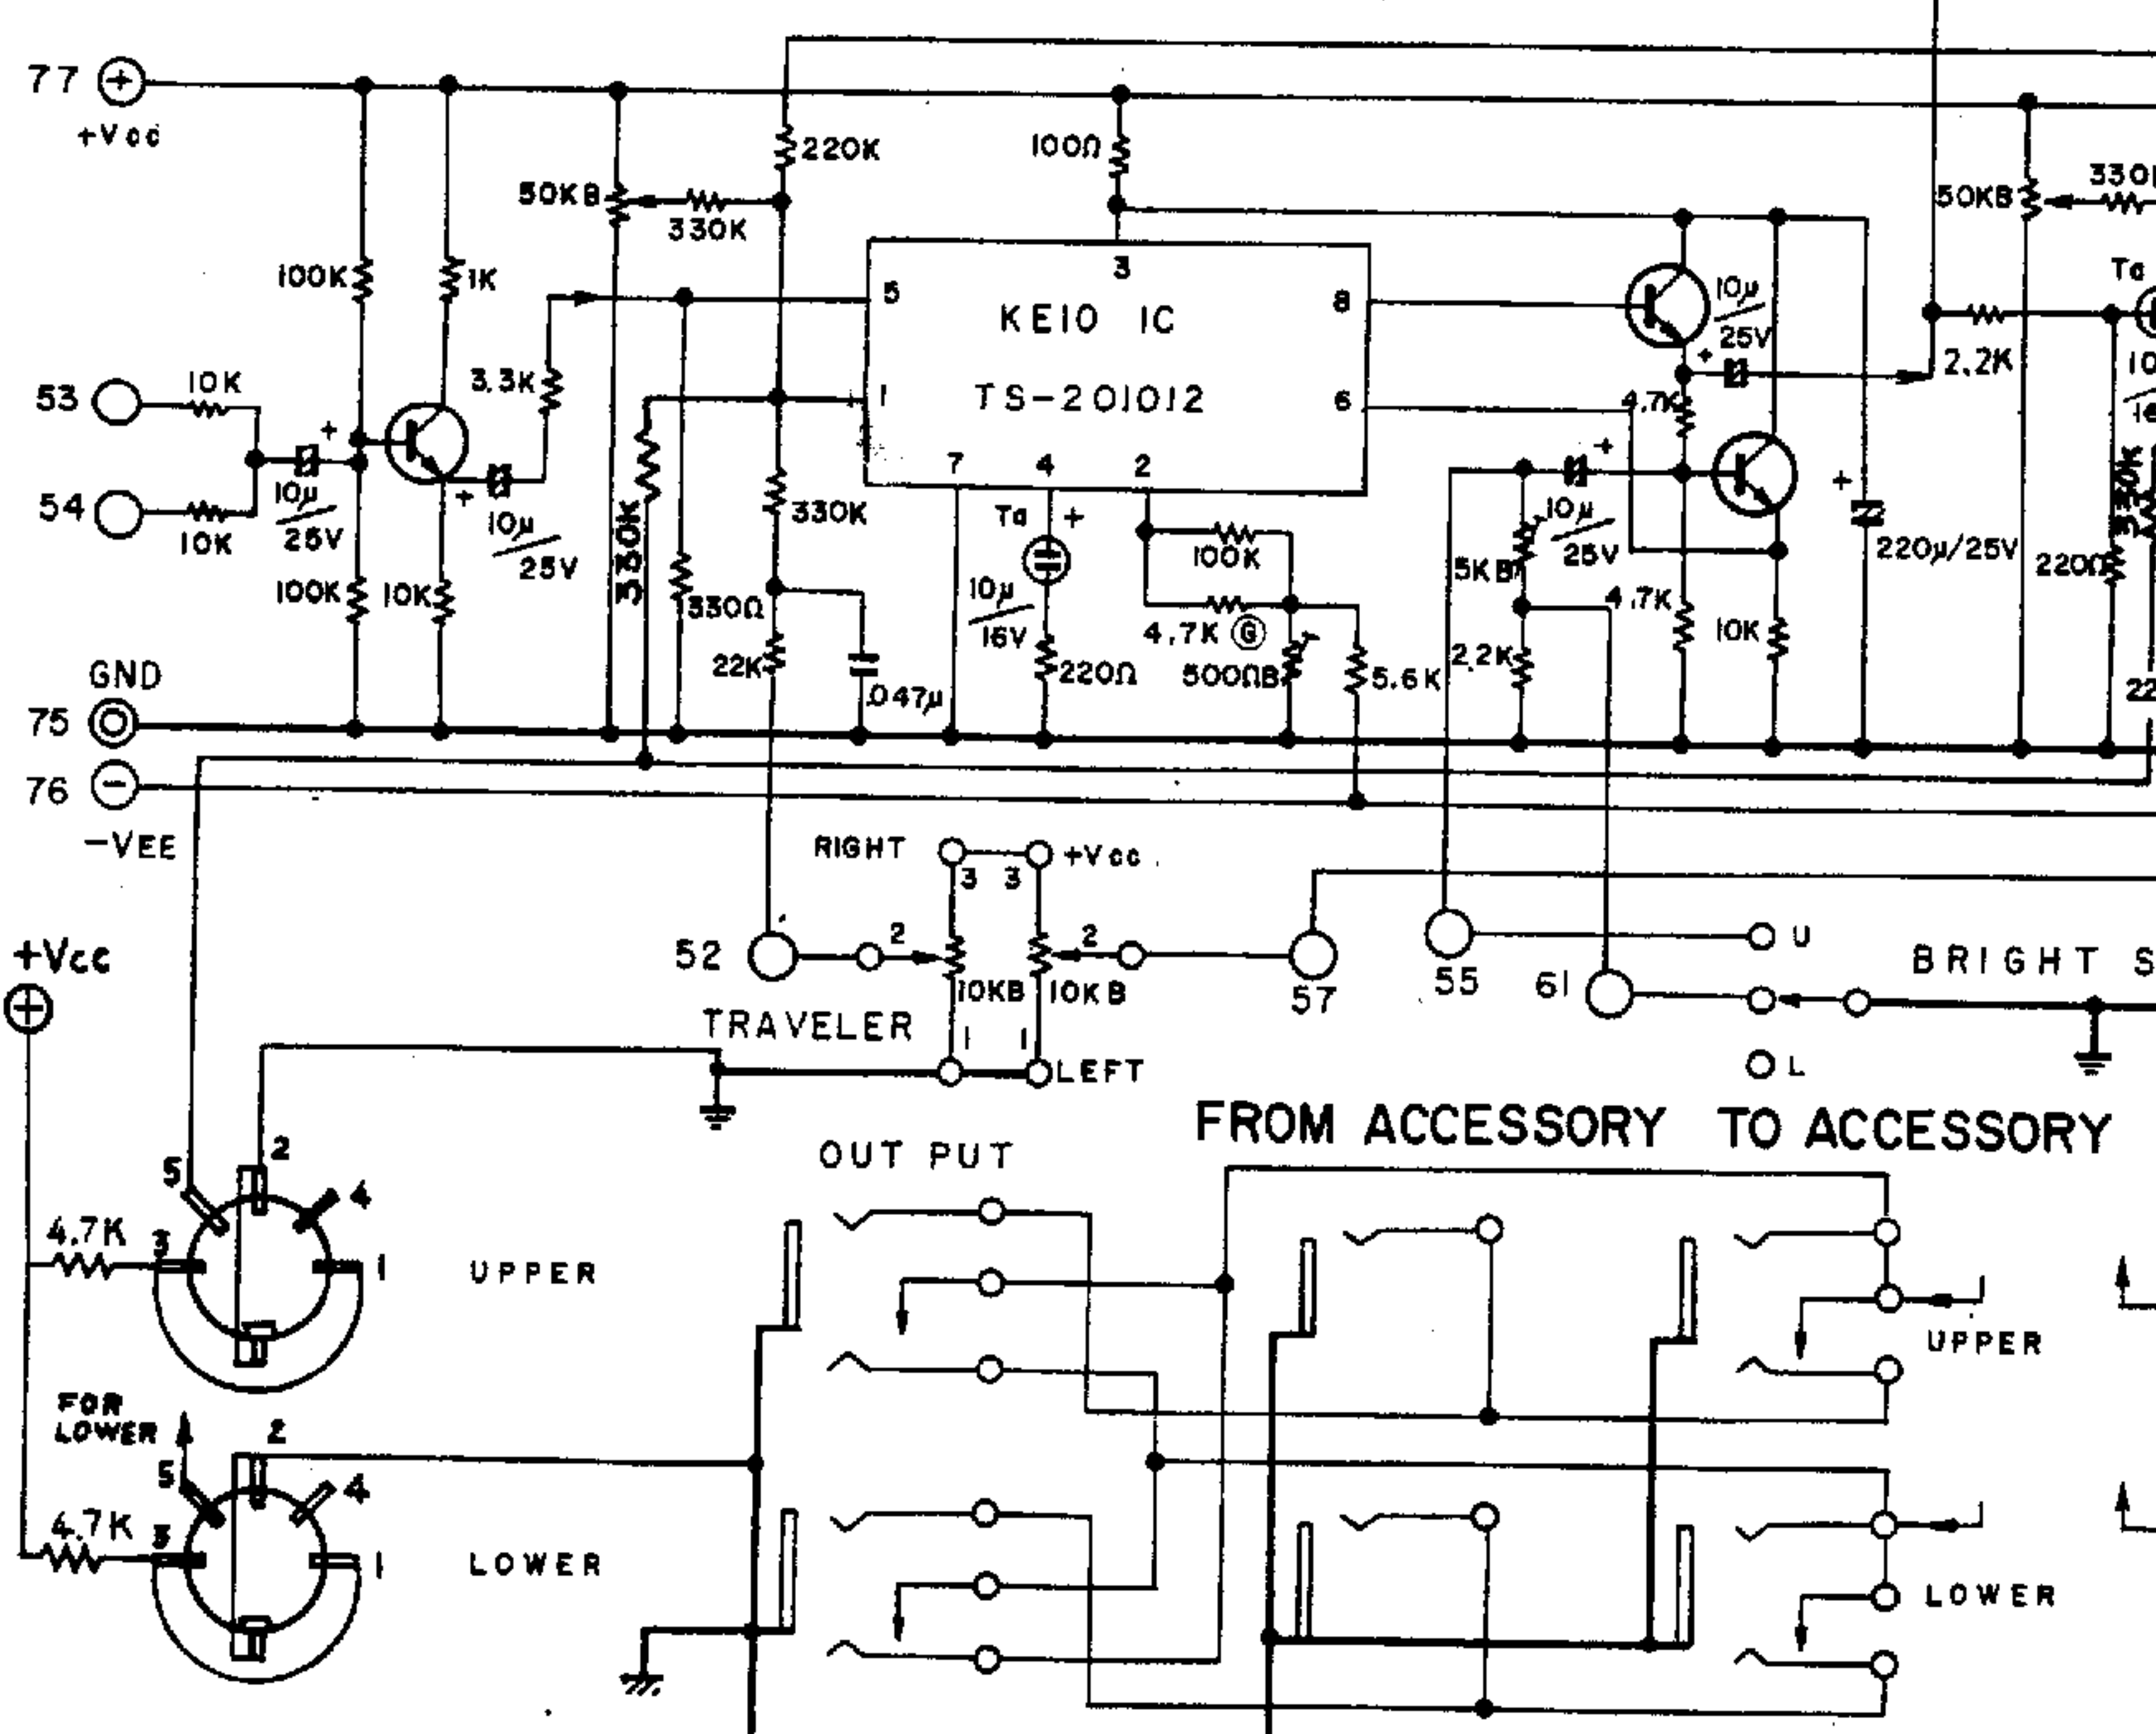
77
+Vcc
53
10K
54
10K
100K
10μ
25V
100K
10K
1K
3.3K
10μ
25V
50KB
330K
220K
330K
330K
330Ω
22K
.047μ
100Ω
3
KE10 IC
TS-201012
5
1
7
4
2
8
6
Ta
10μ
16V
220Ω
100K
4.7K
500ΩB
5.6K
10μ
25V
4.7K
10μ
25V
5KB
2.2K
4.7K
10K
220μ/25V
2.2K
50KB
330
Ta
220Ω
GND
75
76
-VEE
RIGHT
+Vcc
3
3
52
2
2
10KB
10KB
57
55
U
61
L
BRIGHT S
TRAVELER
1
1
LEFT
+Vcc
FROM ACCESSORY TO ACCESSORY
OUT PUT
5
2
4
4.7K
3
1
UPPER
FOR LOWER
2
5
4
4.7K
3
1
LOWER
UPPER
LOWER